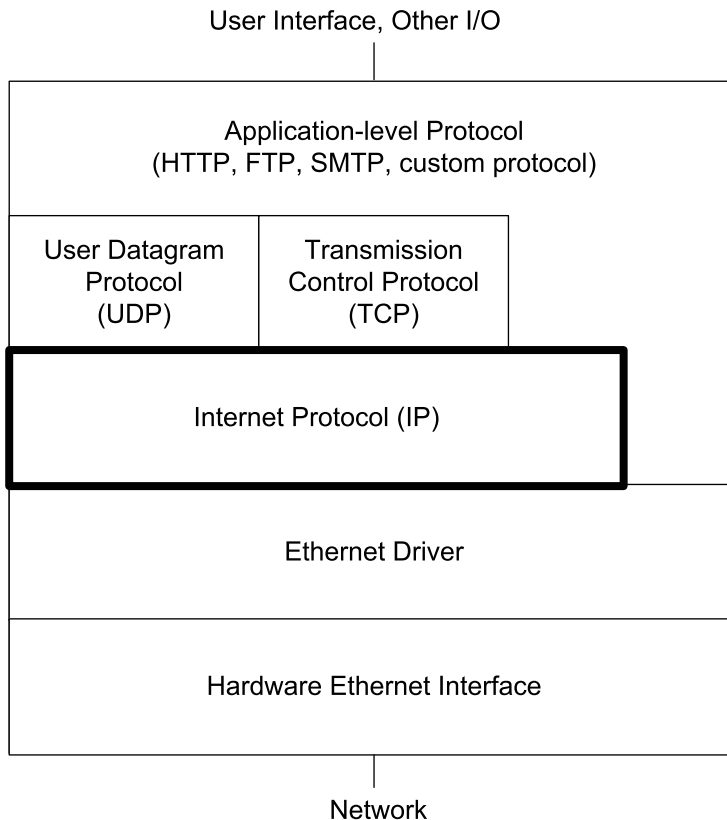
User Interface, Other I/O

Application-level Protocol
(HTTP, FTP, SMTP, custom protocol)

User Datagram
Protocol
(UDP)

Transmission
Control Protocol
(TCP)

Internet Protocol (IP)

Ethernet Driver

Hardware Ethernet Interface

Network